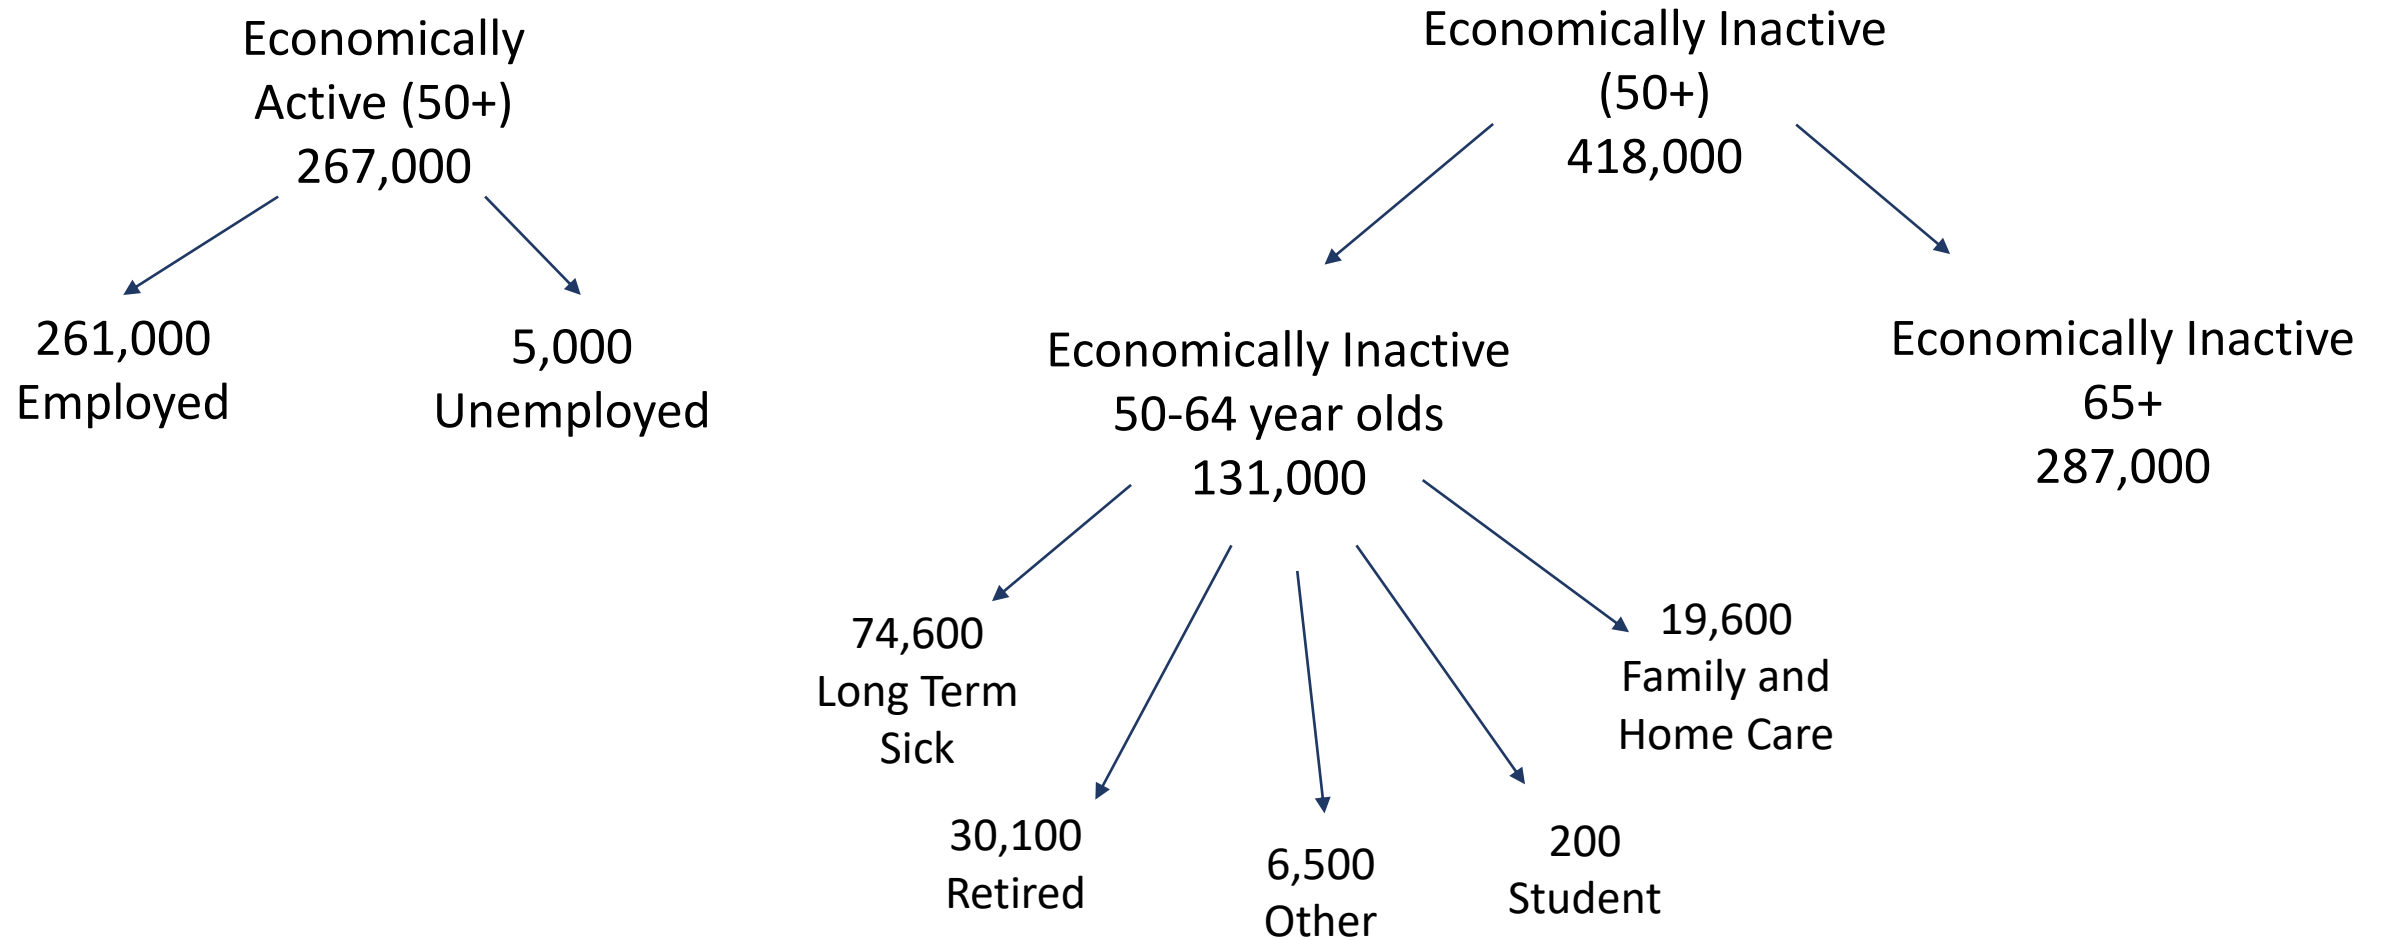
Economically Active (50+)
267,000

261,000
Employed

5,000
Unemployed

Economically Inactive (50+)
418,000

Economically Inactive
50-64 year olds
131,000

Economically Inactive
65+
287,000

74,600
Long Term Sick

30,100
Retired

6,500
Other

200
Student

19,600
Family and Home Care